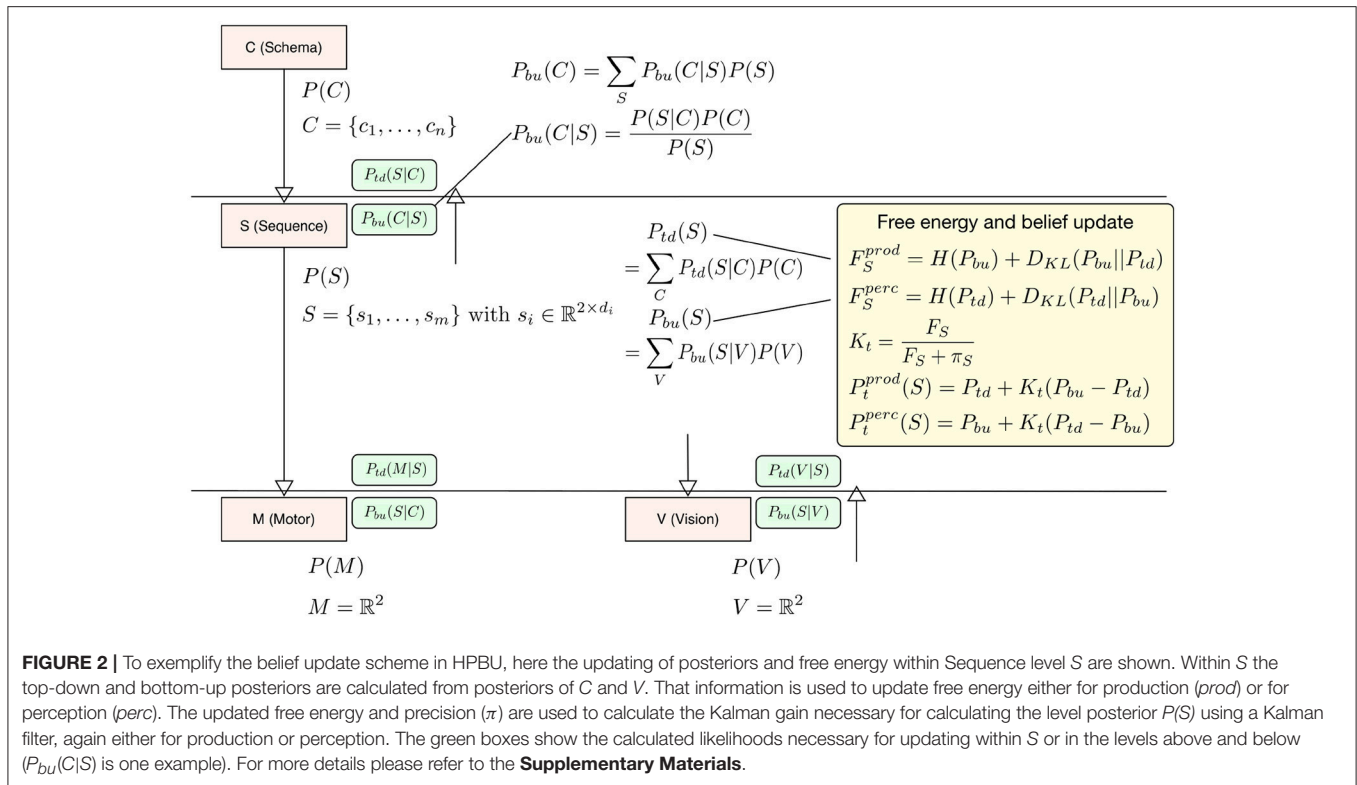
C (Schema)

$P(C)$

$C = \{c_1, \ldots, c_n\}$

$P_{bu}(C) = \sum_{S} P_{bu}(C|S)P(S)$

$P_{bu}(C|S) = \frac{P(S|C)P(C)}{P(S)}$

$P_{td}(S|C)$

S (Sequence)

$P_{bu}(C|S)$

$P(S)$

$S = \{s_1, \ldots, s_m\}$ with $s_i \in \mathbb{R}^{2\times d_i}$

$P_{td}(S)$
$= \sum_{C} P_{td}(S|C)P(C)$

$P_{bu}(S)$
$= \sum_{V} P_{bu}(S|V)P(V)$

Free energy and belief update

$F_S^{prod} = H(P_{bu}) + D_{KL}(P_{bu}||P_{td})$

$F_S^{perc} = H(P_{td}) + D_{KL}(P_{td}||P_{bu})$

$K_t = \frac{F_S}{F_S + \pi_S}$

$P_t^{prod}(S) = P_{td} + K_t(P_{bu} - P_{td})$

$P_t^{perc}(S) = P_{bu} + K_t(P_{td} - P_{bu})$

$P_{td}(M|S)$

$P_{td}(V|S)$

M (Motor)

$P_{bu}(S|C)$

V (Vision)

$P_{bu}(S|V)$

$P(M)$

$M = \mathbb{R}^2$

$P(V)$

$V = \mathbb{R}^2$

**FIGURE 2 |** To exemplify the belief update scheme in HPBU, here the updating of posteriors and free energy within Sequence level *S* are shown. Within *S* the top-down and bottom-up posteriors are calculated from posteriors of *C* and *V*. That information is used to update free energy either for production (*prod*) or for perception (*perc*). The updated free energy and precision ($\pi$) are used to calculate the Kalman gain necessary for calculating the level posterior *P(S)* using a Kalman filter, again either for production or perception. The green boxes show the calculated likelihoods necessary for updating within *S* or in the levels above and below ($P_{bu}(C|S)$ is one example). For more details please refer to the **Supplementary Materials**.